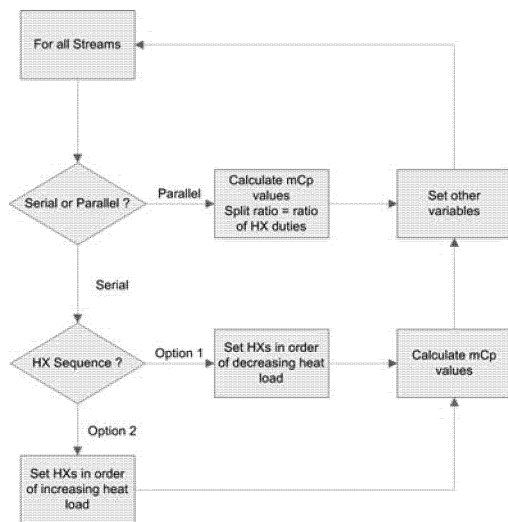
For all Streams

Serial or Parallel ?

Parallel

Calculate mCp values
Split ratio = ratio of HX duties

Set other variables

Serial

HX Sequence ?

Option 1

Set HXs in order of decreasing heat load

Calculate mCp values

Option 2

Set HXs in order of increasing heat load